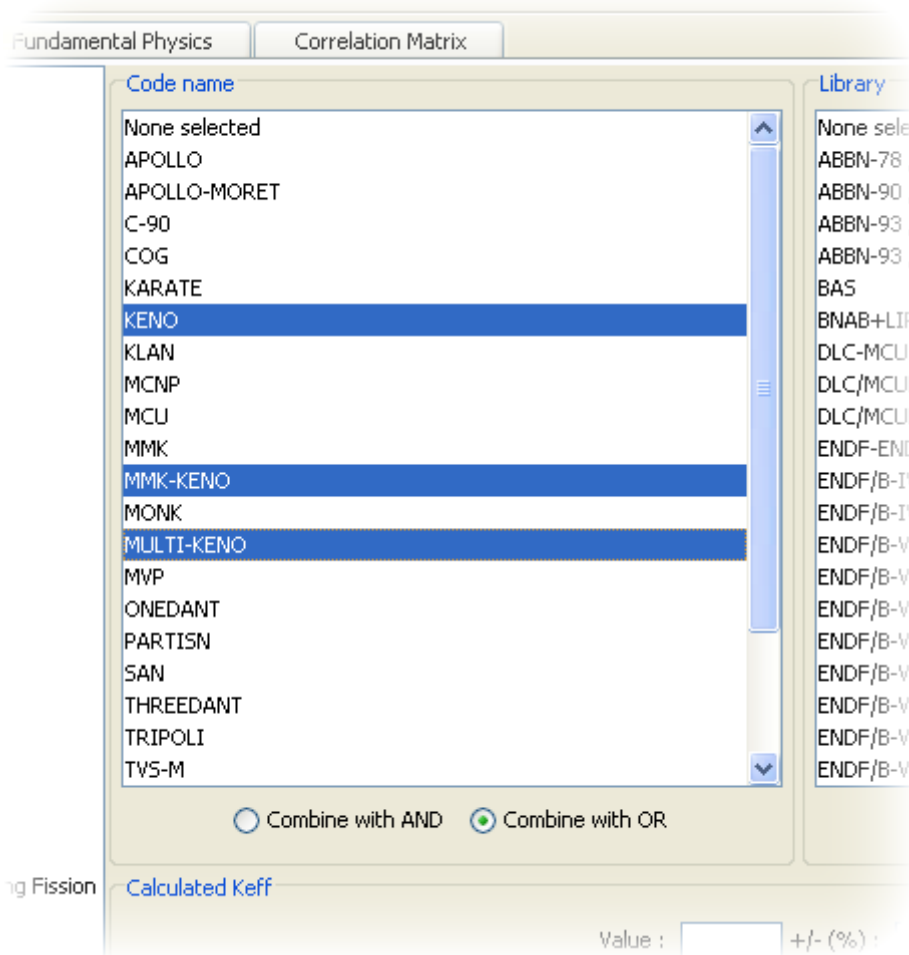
Fundamental Physics | Correlation Matrix

Code name

None selected
APOLLO
APOLLO-MORET
C-90
COG
KARATE
KENO
KLAN
MCNP
MCU
MMK
MMK-KENO
MONK
MULTI-KENO
MVP
ONEDANT
PARTISN
SAN
THREEDANT
TRIPOLI
TVS-M

Combine with AND
Combine with OR

Library

None sele
ABBN-78
ABBN-90
ABBN-93
ABBN-93
BAS
BNAB+LI
DLC-MCU
DLC/MCU
DLC/MCU
ENDF-EN
ENDF/B-I
ENDF/B-I
ENDF/B-V
ENDF/B-V
ENDF/B-V
ENDF/B-V
ENDF/B-V
ENDF/B-V
ENDF/B-V
ENDF/B-V

g Fission

Calculated Keff

Value :
+/- (%) :